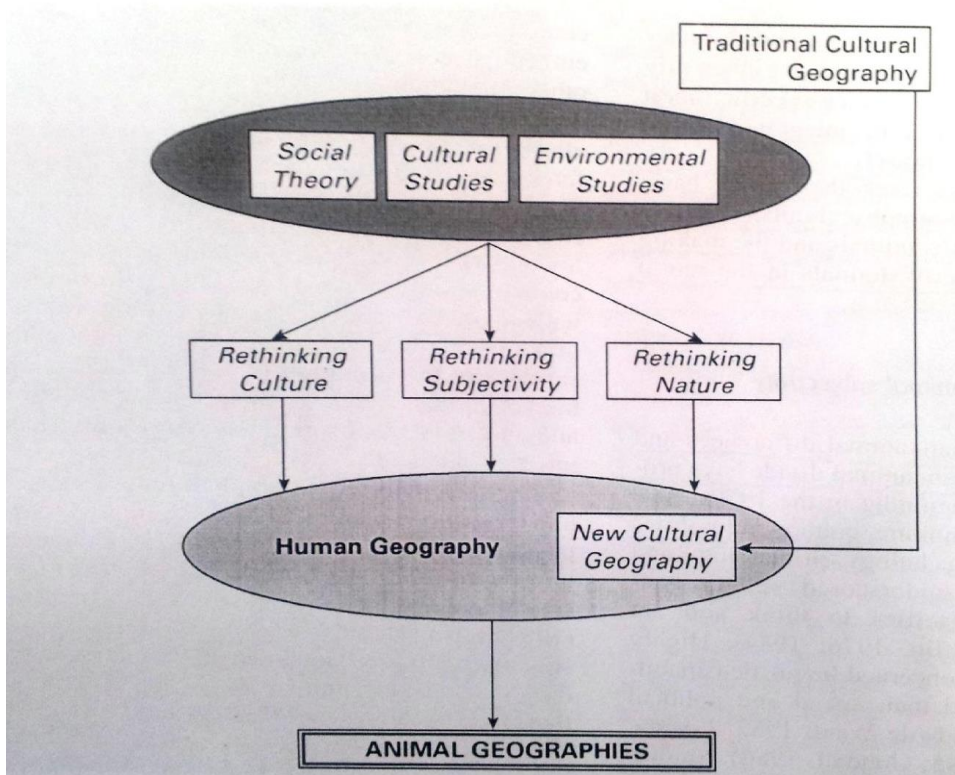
Traditional Cultural Geography

Social Theory

Cultural Studies

Environmental Studies

Rethinking Culture

Rethinking Subjectivity

Rethinking Nature

Human Geography

New Cultural Geography

ANIMAL GEOGRAPHIES